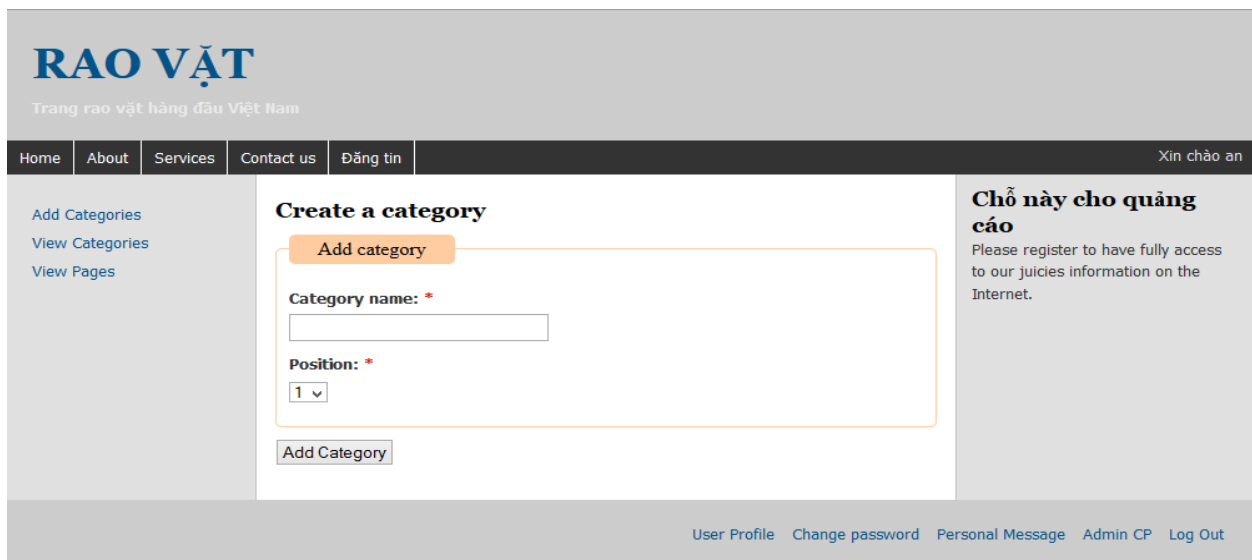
RAO VẶT

Trang rao vặt hàng đầu Việt Nam

Home About Services Contact us Đăng tin

Xin chào an

Add Categories
View Categories
View Pages

Create a category

Add category

Category name: *

Position: *

1

Add Category

Chỗ này cho quảng cáo

Please register to have fully access to our juicies information on the Internet.

User Profile Change password Personal Message Admin CP Log Out